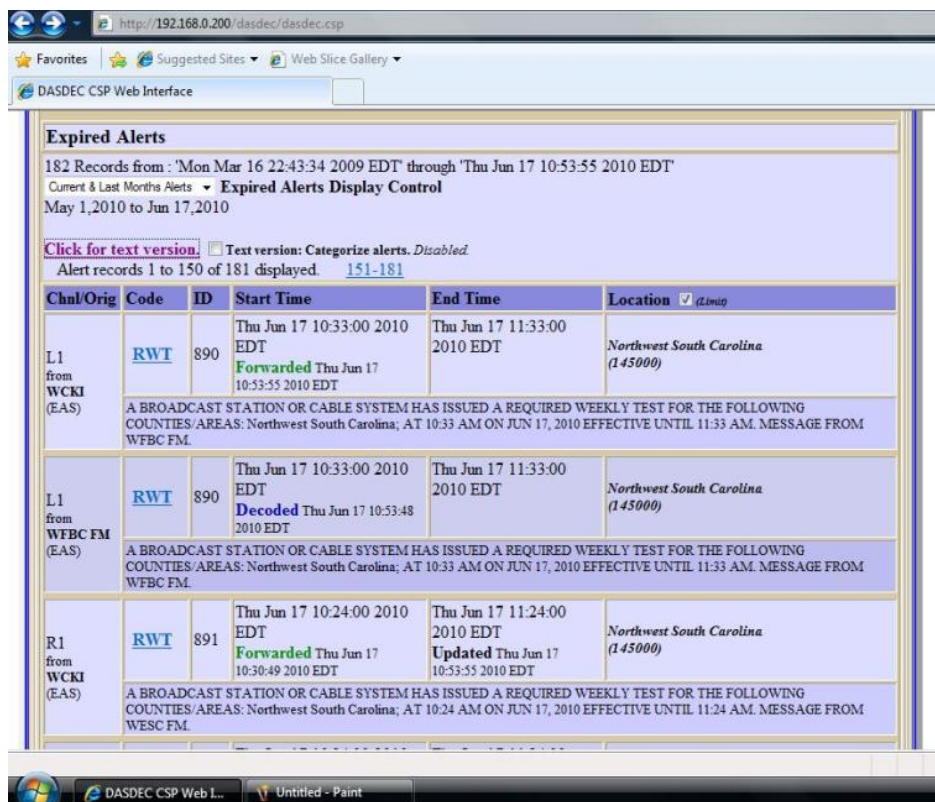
http://192.168.0.200/dasdec/dasdec.csp

Favorites | Suggested Sites ▾ Web Slice Gallery ▾

DASDEC CSP Web Interface

Expired Alerts

182 Records from : 'Mon Mar 16 22:43:34 2009 EDT' through 'Thu Jun 17 10:53:55 2010 EDT'

Current & Last Months Alerts ▾ Expired Alerts Display Control

May 1,2010 to Jun 17,2010

Click for text version. Text version: Categorize alerts. Disabled.

Alert records 1 to 150 of 181 displayed. 151-181

| Chnl/Orig | Code | ID | Start Time | End Time | Location (Limit) |
|---|---|---|---|---|---|
| L1 from WCKI (EAS) | RWT | 890 | Thu Jun 17 10:33:00 2010 EDT Forwarded Thu Jun 17 10:53:55 2010 EDT | Thu Jun 17 11:33:00 2010 EDT | Northwest South Carolina (145000) |
| | A BROADCAST STATION OR CABLE SYSTEM HAS ISSUED A REQUIRED WEEKLY TEST FOR THE FOLLOWING COUNTIES/AREAS: Northwest South Carolina; AT 10:33 AM ON JUN 17, 2010 EFFECTIVE UNTIL 11:33 AM. MESSAGE FROM WFBC FM. | | | | |
| L1 from WFBC FM (EAS) | RWT | 890 | Thu Jun 17 10:33:00 2010 EDT Decoded Thu Jun 17 10:53:48 2010 EDT | Thu Jun 17 11:33:00 2010 EDT | Northwest South Carolina (145000) |
| | A BROADCAST STATION OR CABLE SYSTEM HAS ISSUED A REQUIRED WEEKLY TEST FOR THE FOLLOWING COUNTIES/AREAS: Northwest South Carolina; AT 10:33 AM ON JUN 17, 2010 EFFECTIVE UNTIL 11:33 AM. MESSAGE FROM WFBC FM. | | | | |
| R1 from WCKI (EAS) | RWT | 891 | Thu Jun 17 10:24:00 2010 EDT Forwarded Thu Jun 17 10:30:49 2010 EDT | Thu Jun 17 11:24:00 2010 EDT Updated Thu Jun 17 10:53:55 2010 EDT | Northwest South Carolina (145000) |
| | A BROADCAST STATION OR CABLE SYSTEM HAS ISSUED A REQUIRED WEEKLY TEST FOR THE FOLLOWING COUNTIES/AREAS: Northwest South Carolina; AT 10:24 AM ON JUN 17, 2010 EFFECTIVE UNTIL 11:24 AM. MESSAGE FROM WESC FM. | | | | |

DASDEC CSP Web I... Untitled - Paint